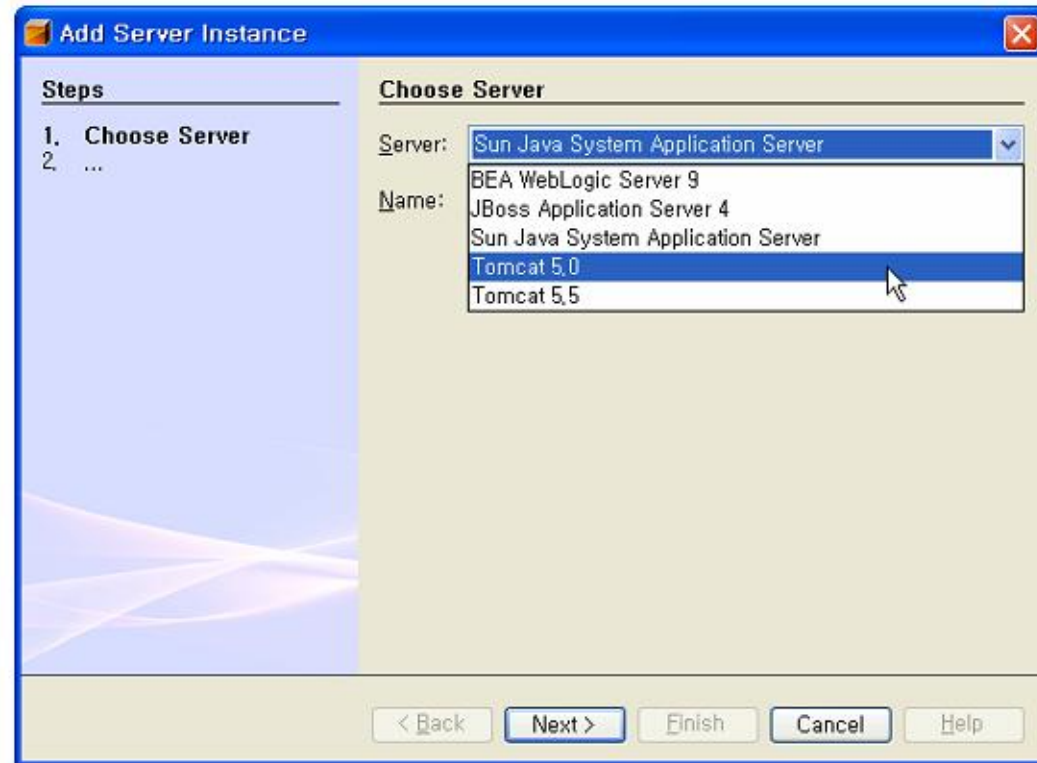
Add Server Instance

Steps

1. Choose Server
2. ...

Choose Server

Server: Sun Java System Application Server

Name:

BEA WebLogic Server 9
JBoss Application Server 4
Sun Java System Application Server
Tomcat 5.0
Tomcat 5.5

< Back | Next > | Finish | Cancel | Help